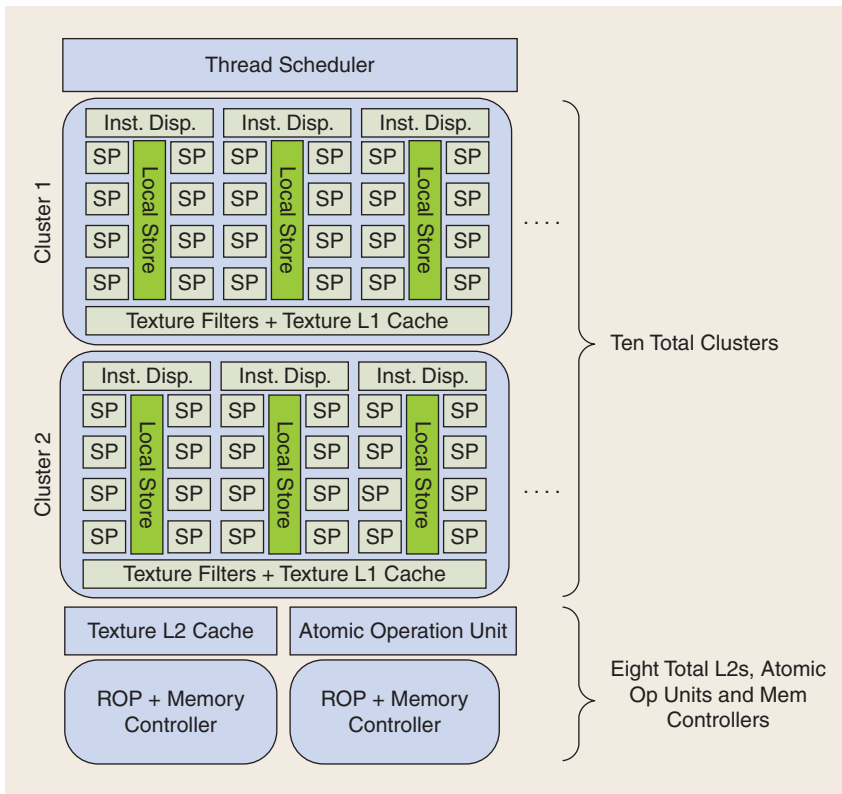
Thread Scheduler

Cluster 1

Inst. Disp.
Inst. Disp.
Inst. Disp.

SP SP SP SP SP SP
SP SP SP SP SP SP
SP SP SP SP SP SP
SP SP SP SP SP SP

Local Store
Local Store
Local Store

....

Texture Filters + Texture L1 Cache

Ten Total Clusters

Cluster 2

Inst. Disp.
Inst. Disp.
Inst. Disp.

SP SP SP SP SP SP
SP SP SP SP SP SP
SP SP SP SP SP SP
SP SP SP SP SP SP

Local Store
Local Store
Local Store

....

Texture Filters + Texture L1 Cache

Texture L2 Cache
Atomic Operation Unit

ROP + Memory Controller
ROP + Memory Controller

Eight Total L2s, Atomic Op Units and Mem Controllers